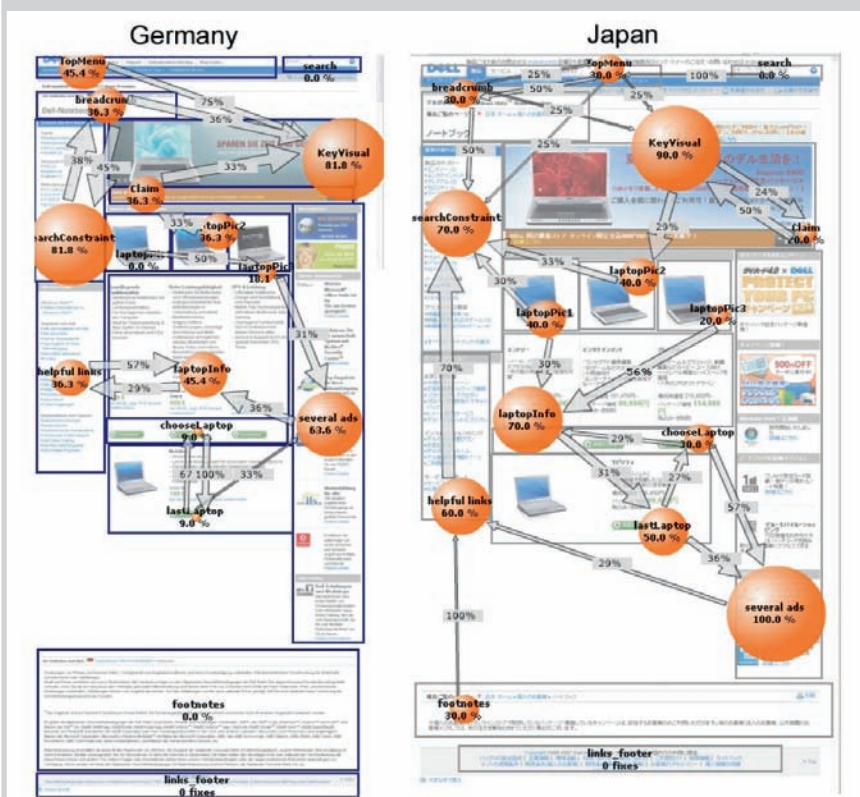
Germany

TopMenu 45.4 %
search 0.0 %
breadcrumb 36.3 %
75%
36%
38%
45%
KeyVisual 81.8 %
33%
Claim 36.3 %
33%
laptopPic2 36.3 %
searchConstraint 81.8 %
laptopPic1 0.0 %
50%
laptopPic3 18.1
31%
57%
helpful links 36.3 %
laptopInfo 45.4 %
29%
36%
several ads 63.6 %
chooseLaptop 9.0 %
67 100%
33%
lastLaptop 9.0 %
footnotes 0.0 %
links_footer 0 fixes

Japan

TopMenu 30.0 %
25%
100%
search 0.0 %
breadcrumb 30.0 %
50%
25%
25%
50%
25%
KeyVisual 90.0 %
24%
50%
Claim 20.0 %
searchConstraint 70.0 %
29%
33%
laptopPic2 40.0 %
30%
laptopPic1 40.0 %
laptopPic3 20.0 %
70%
30%
56%
laptopInfo 70.0 %
29%
chooseLaptop 30.0 %
31%
27%
helpful links 60.0 %
lastLaptop 50.0 %
57%
36%
29%
several ads 100.0 %
100%
footnotes 30.0 %
links_footer 0 fixes